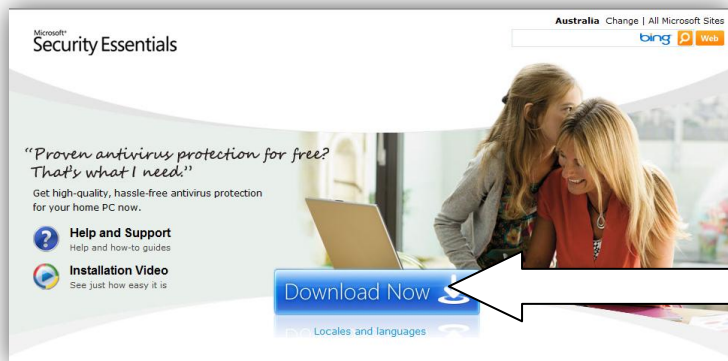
Microsoft®
Security Essentials

Australia Change | All Microsoft Sites
bing Web

"Proven antivirus protection for free? That's what I need."

Get high-quality, hassle-free antivirus protection for your home PC now.

Help and Support
Help and how-to guides

Installation Video
See just how easy it is

Download Now

Locales and languages